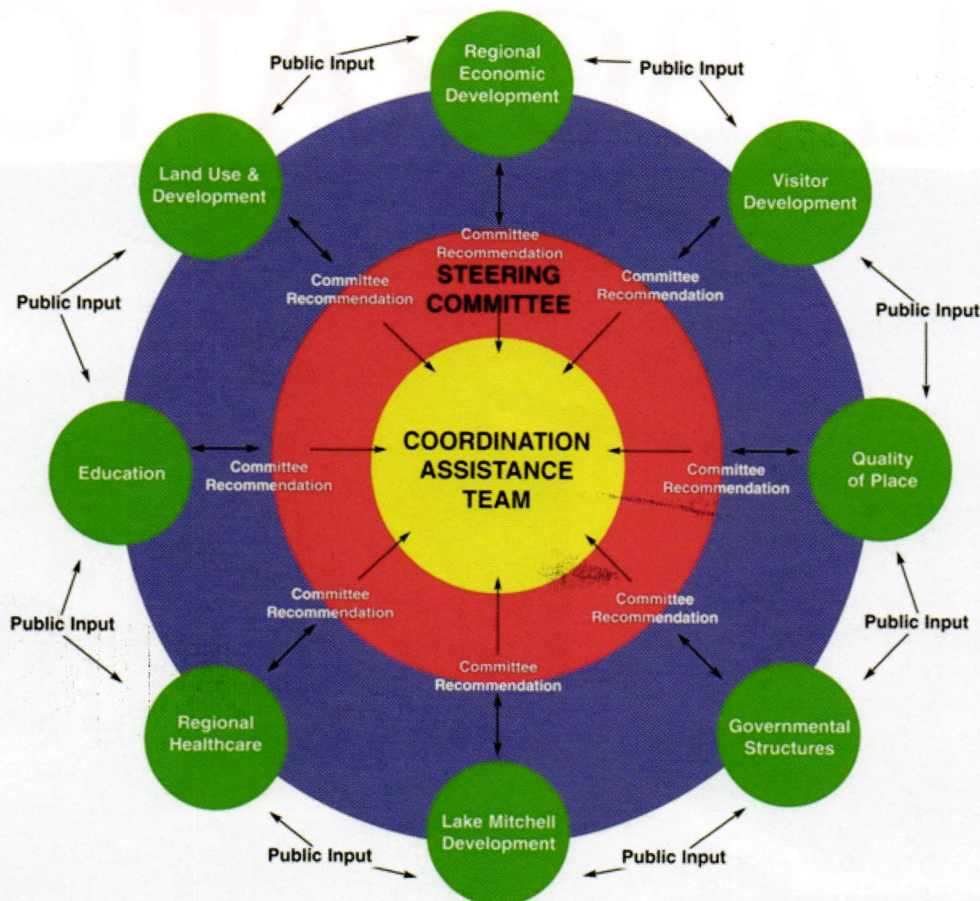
Public Input

Regional Economic Development

Public Input

Land Use & Development

Visitor Development

Committee Recommendation

STEERING COMMITTEE

Committee Recommendation

Committee Recommendation

Public Input

Public Input

Education

Committee Recommendation

COORDINATION ASSISTANCE TEAM

Committee Recommendation

Quality of Place

Committee Recommendation

Committee Recommendation

Public Input

Public Input

Committee Recommendation

Regional Healthcare

Governmental Structures

Lake Mitchell Development

Public Input

Public Input